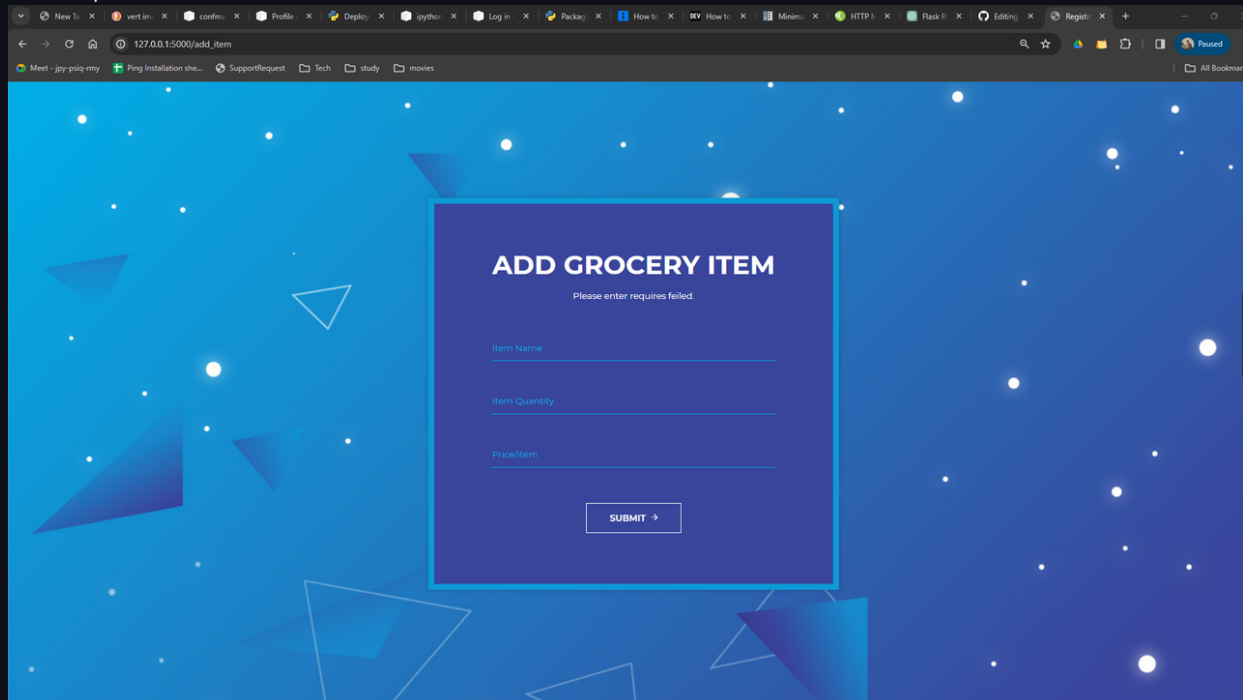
New Ta | vert im | confm | Profile | Deploy | ipython | Log in | Packag | How to | How to | Minim | HTTP | Flask | Editing | Regist

127.0.0.1:5000/add_item

Paused

Meet - jpy-psiq-rmy | Ping Installation she... | SupportRequest | Tech | study | movies | All Bookmar

ADD GROCERY ITEM

Please enter requires feiled.

Item Name

Item Quantity

Price/item

SUBMIT →